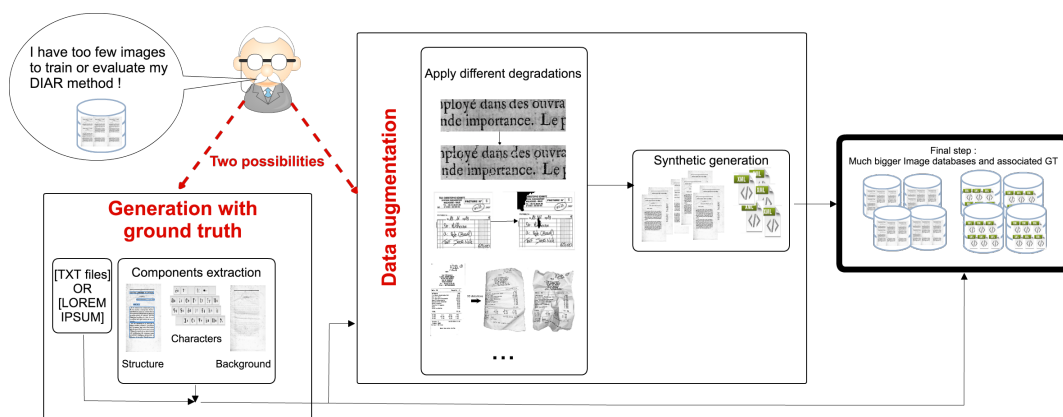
I have too few images to train or evaluate my DIAR method !

Two possibilities

Generation with ground truth

[TXT files] OR [LOREM IPSUM]

Components extraction

Characters

Structure

Background

Data augmentation

Apply different degradations

nployé dans des ouvra
nde importance. Le p

nployé dans des ouvra
nde importance. Le p

...

Synthetic generation

Final step :
Much bigger Image databases and associated GT